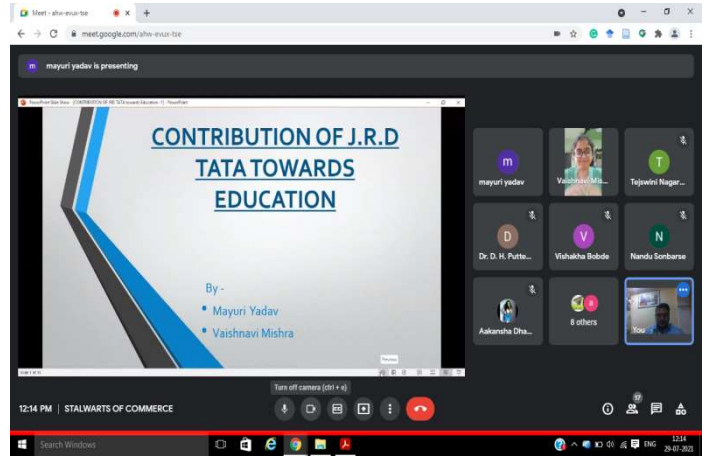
Meet - ahw-evux-tse

meet.google.com/ahw-evux-tse

m mayuri yadav is presenting

PowerPoint Slide Show - [CONTRIBUTION OF JRD TATA towards Education - 1] - PowerPoint

CONTRIBUTION OF J.R.D TATA TOWARDS EDUCATION

By -

• Mayuri Yadav

• Vaishnavi Mishra

Slide 1 of 11

m
mayuri yadav

Vaishnavi Mis...

T
Tejswini Nagar...

D
Dr. D. H. Putte...

V
Vishakha Bobde

N
Nandu Sonbarse

Aakansha Dha...

8 others

You

Turn off camera (ctrl + e)

12:14 PM | STALWARTS OF COMMERCE

17

Search Windows

ENG 12:14 29-07-2021